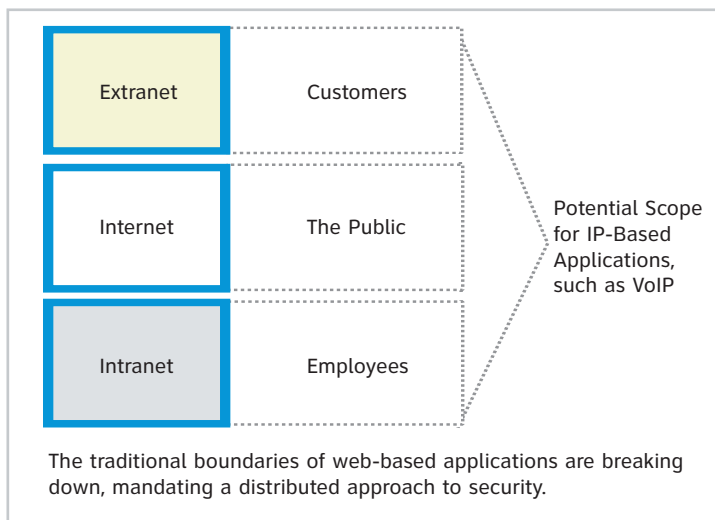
Extranet

Customers

Internet

The Public

Intranet

Employees

Potential Scope for IP-Based Applications, such as VoIP

The traditional boundaries of web-based applications are breaking down, mandating a distributed approach to security.